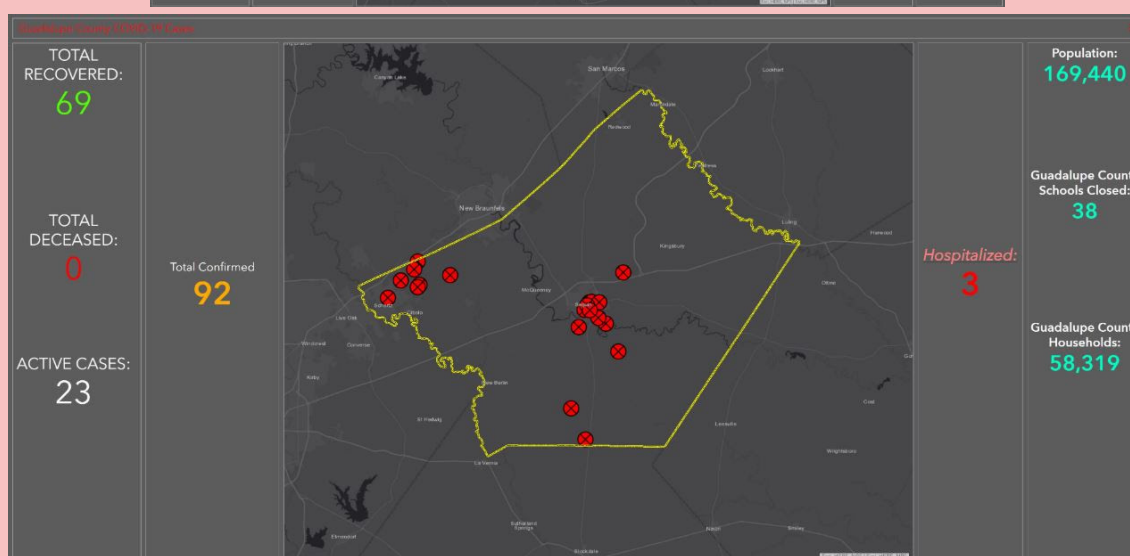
Guadalupe County COVID-19 Cases

TOTAL RECOVERED:
69

TOTAL DECEASED:
0

ACTIVE CASES:
23

Total Confirmed
92

San Marcos
Lockhart
Martindale
Redwood
Prairie Lea
New Braunfels
Kingsbury
Luling
Harwood
McQueeney
Seguin
Ottine
Schertz
Cibolo
Live Oak
Converse
Kirby
New Berlin
St Hedwig
Leesville
Nixon
Smiley
Stockdale
Floresville
Wrightsboro

Hospitalized:
3

Population:
169,440

Guadalupe Count
Schools Closed:
38

Guadalupe Count
Households:
58,319